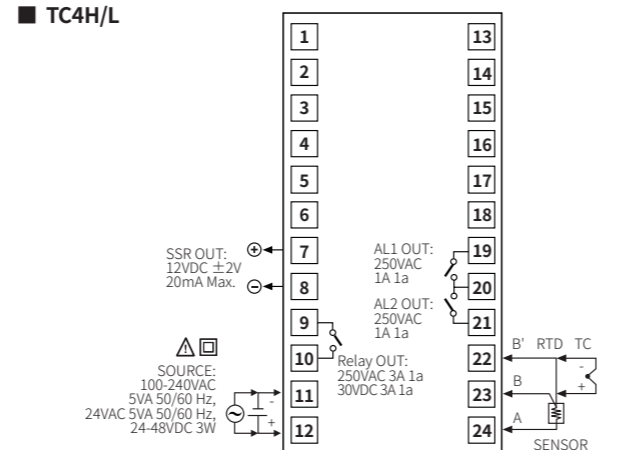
■ TC4H/L

1
2
3
4
5
6
7
8
9
10
11
12

13
14
15
16
17
18
19
20
21
22
23
24

SSR OUT:
12VDC ±2V
20mA Max.

⊕
⊖

AL1 OUT:
250VAC
1A 1a

AL2 OUT:
250VAC
1A 1a

Relay OUT:
250VAC 3A 1a
30VDC 3A 1a

⚠ ▣

SOURCE:
100-240VAC
5VA 50/60 Hz,
24VAC 5VA 50/60 Hz,
24-48VDC 3W

-
+

B' RTD TC
B
A
-
+
SENSOR